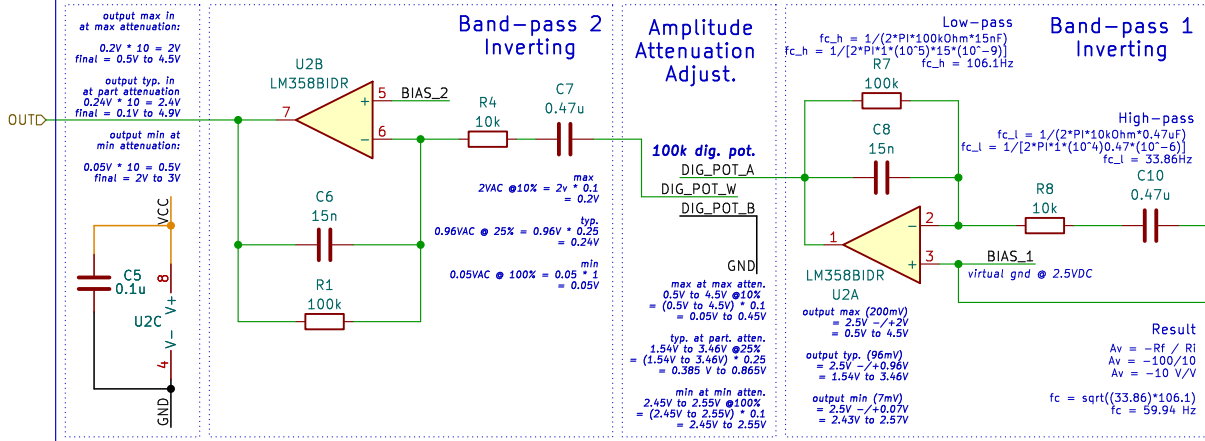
output max in
at max attenuation:

0.2V * 10 = 2V
final = 0.5V to 4.5V

output typ. in
at part attenuation
0.24V * 10 = 2.4V
final = 0.1V to 4.9V

output min at
min attenuation:

0.05V * 10 = 0.5V
final = 2V to 3V

OUTD

VCC
C5
0.1u
8
V+
U2C
V-
4
GND

Band-pass 2
Inverting

U2B
LM358BIDR
7
5
BIAS_2
6
R4
10k
C7
0.47u
C6
15n
R1
100k

max
2VAC @10% = 2v * 0.1
= 0.2V

typ.
0.96VAC @ 25% = 0.96V * 0.25
= 0.24V

min
0.05VAC @ 100% = 0.05 * 1
= 0.05V

Amplitude
Attenuation
Adjust.

100k dig. pot.
DIG_POT_A
DIG_POT_W
DIG_POT_B
GND

max at max atten.
0.5V to 4.5V @10%
= (0.5V to 4.5V) * 0.1
= 0.05V to 0.45V

typ. at part. atten.
1.54V to 3.46V @25%
= (1.54V to 3.46V) * 0.25
= 0.385 V to 0.865V

min at min atten.
2.45V to 2.55V @100%
= (2.45V to 2.55V) * 0.1
= 2.45V to 2.55V

Low-pass
fc_h = 1/(2*PI*100kOhm*15nF)
fc_h = 1/[2*PI*1*(10^5)*15*(10^-9)]
fc_h = 106.1Hz

Band-pass 1
Inverting

R7
100k
C8
15n

High-pass
fc_l = 1/(2*PI*10kOhm*0.47uF)
fc_l = 1/[2*PI*1*(10^4)0.47*(10^-6)]
fc_l = 33.86Hz

R8
10k
C10
0.47u
2
1
3
BIAS_1
LM358BIDR
U2A
virtual gnd @ 2.5VDC

output max (200mV)
= 2.5V -/+2V
= 0.5V to 4.5V

output typ. (96mV)
= 2.5V -/+0.96V
= 1.54V to 3.46V

output min (7mV)
= 2.5V -/+0.07V
= 2.43V to 2.57V

Result
Av = -Rf / Ri
Av = -100/10
Av = -10 V/V

fc = sqrt((33.86)*106.1)
fc = 59.94 Hz